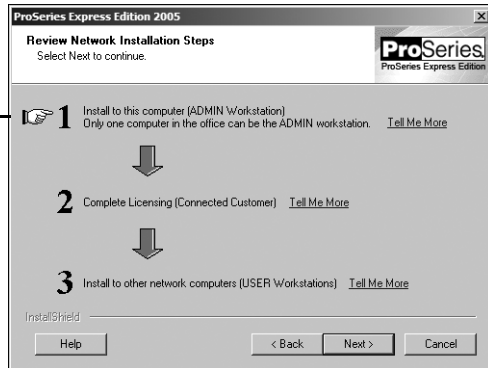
ProSeries Express Edition 2005

Review Network Installation Steps
Select Next to continue.

ProSeries.
ProSeries Express Edition

1 Install to this computer (ADMIN Workstation)
Only one computer in the office can be the ADMIN workstation. Tell Me More

2 Complete Licensing (Connected Customer) Tell Me More

3 Install to other network computers (USER Workstations) Tell Me More

InstallShield

Help

< Back

Next >

Cancel